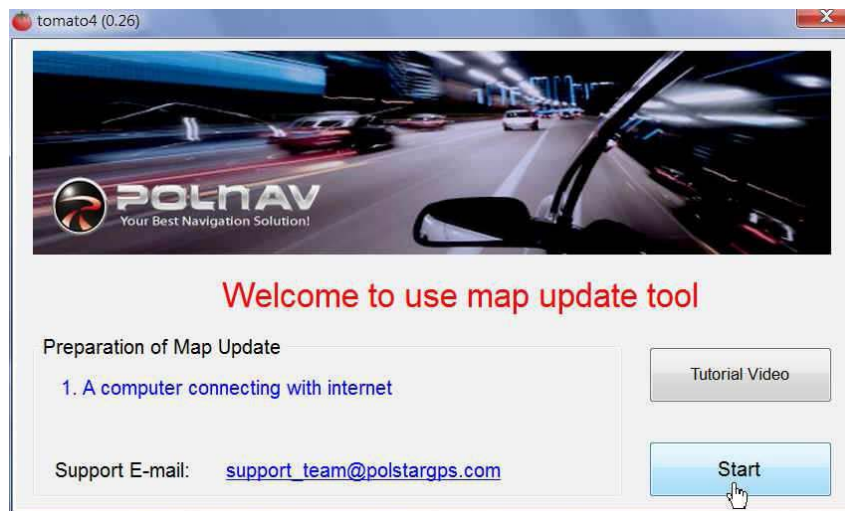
tomato4 (0.26)

POLNAV
Your Best Navigation Solution!

Welcome to use map update tool

Preparation of Map Update

1. A computer connecting with internet

Support E-mail: support_team@polstargps.com

Tutorial Video

Start